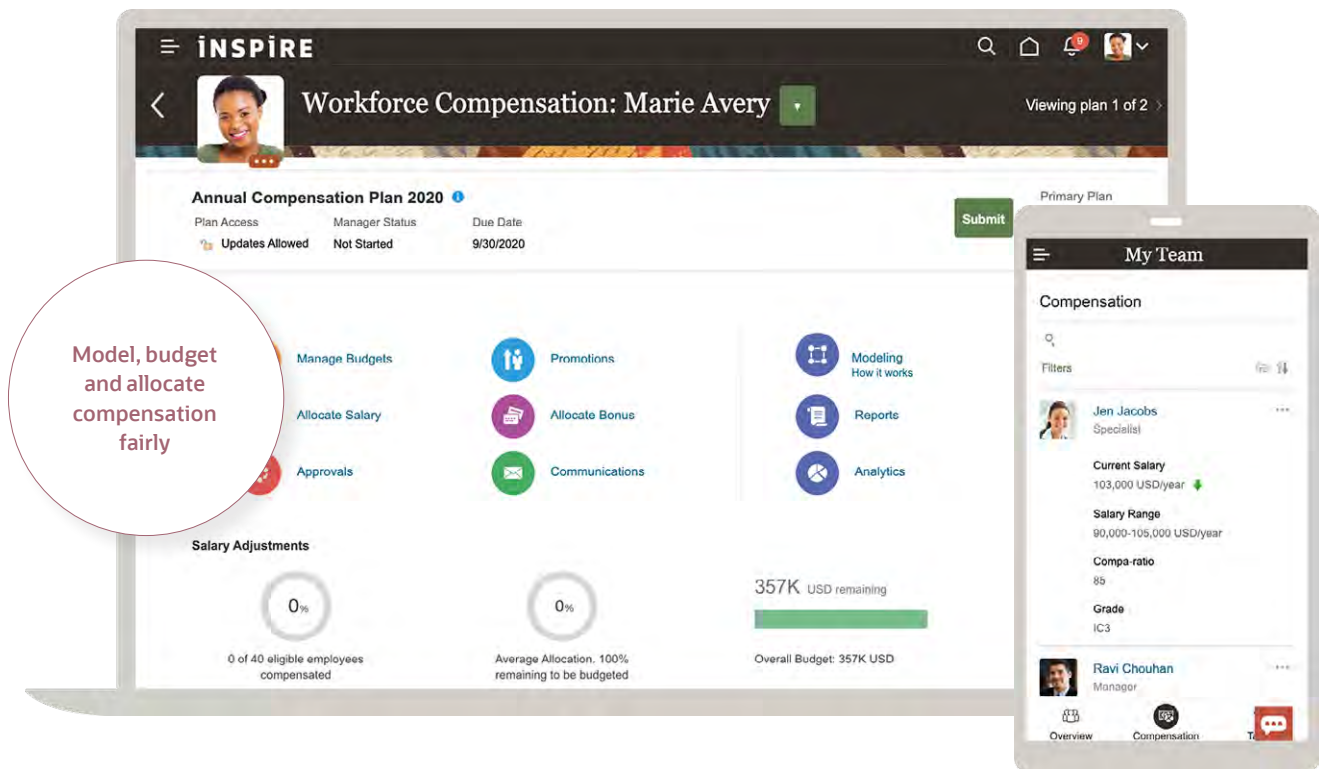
iNSPiRE

9

Workforce Compensation: Marie Avery

Viewing plan 1 of 2

Annual Compensation Plan 2020

Plan Access
Updates Allowed

Manager Status
Not Started

Due Date
9/30/2020

Submit

Primary Plan

Model, budget and allocate compensation fairly

Manage Budgets

Allocate Salary

Approvals

Promotions

Allocate Bonus

Communications

Modeling
How it works

Reports

Analytics

Salary Adjustments

0%

0 of 40 eligible employees compensated

0%

Average Allocation. 100% remaining to be budgeted

357K USD remaining

Overall Budget: 357K USD

My Team

Compensation

Filters

Jen Jacobs
Specialist

Current Salary
103,000 USD/year

Salary Range
90,000-105,000 USD/year

Compa-ratio
85

Grade
IC3

Ravi Chouhan
Manager

Overview

Compensation

T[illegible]